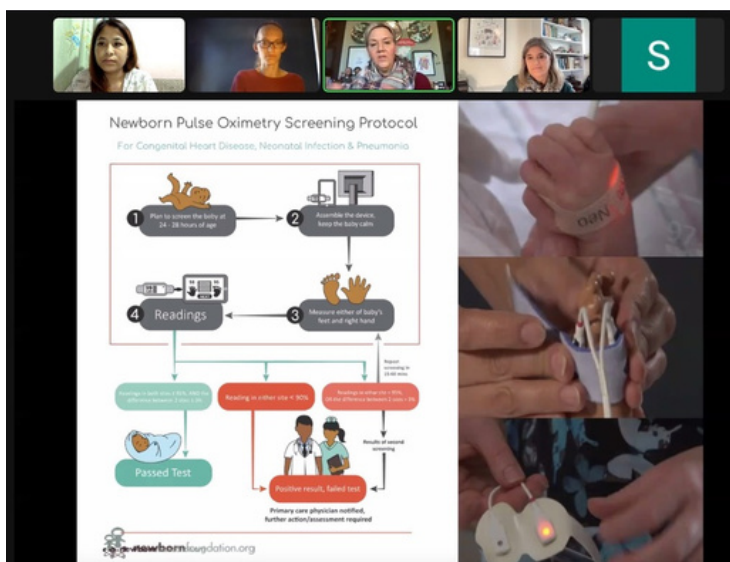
S

Newborn Pulse Oximetry Screening Protocol

For Congenital Heart Disease, Neonatal Infection & Pneumonia

1 Plan to screen the baby at 24 - 28 hours of age

2 Assemble the device, keep the baby calm

3 Measure either of baby's feet and right hand

4 Readings

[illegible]

Reading in either site < 90%

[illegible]

Repeat screening in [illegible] mins

Results of second screening

Passed Test

Positive result, failed test

Primary care physician notified, further action/assessment required

newborn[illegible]dation.org

Neo